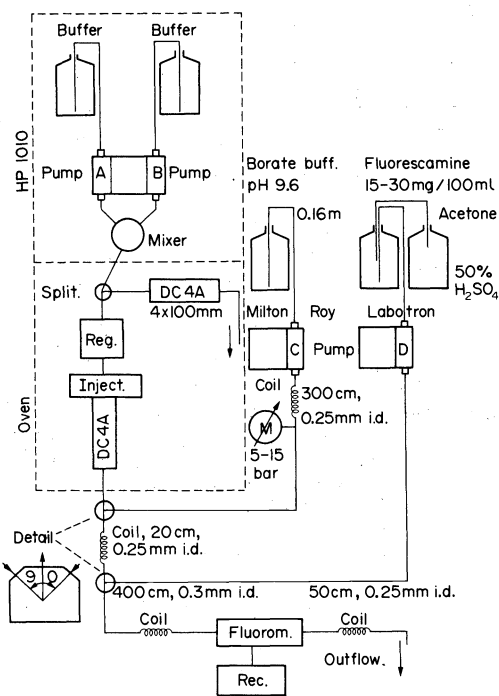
HP 1010

Buffer

Buffer

Pump A

B Pump

Mixer

Split.

DC4A
4x100mm

Reg.

Inject.

Oven

DC4A

Borate buff.
pH 9.6

0.16m

Fluorescamine
15-30mg/100ml

Acetone

50%
$H_2SO_4$

Milton Roy

C Pump

Labotron

D

Coil

300cm,
0.25mm i.d.

M

5-15
bar

Detail

90

Coil, 20cm,
0.25mm i.d.

400cm, 0.3mm i.d.

50cm, 0.25mm i.d.

Coil

Coil

Fluorom.

Outflow.

Rec.